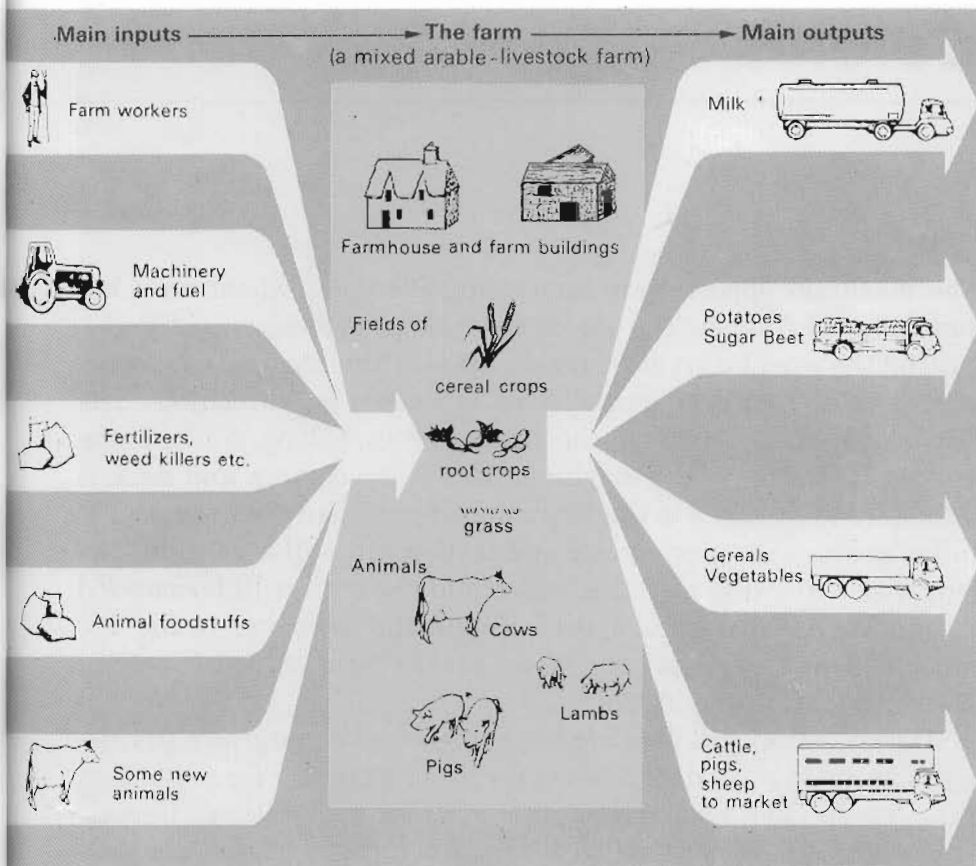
Main inputs → The farm (a mixed arable-livestock farm) → Main outputs

Farm workers

Machinery and fuel

Fertilizers, weed killers etc.

Animal foodstuffs

Some new animals

Farmhouse and farm buildings

Fields of

cereal crops

root crops

grass

Animals

Cows

Lambs

Pigs

Milk

Potatoes
Sugar Beet

Cereals
Vegetables

Cattle, pigs, sheep to market